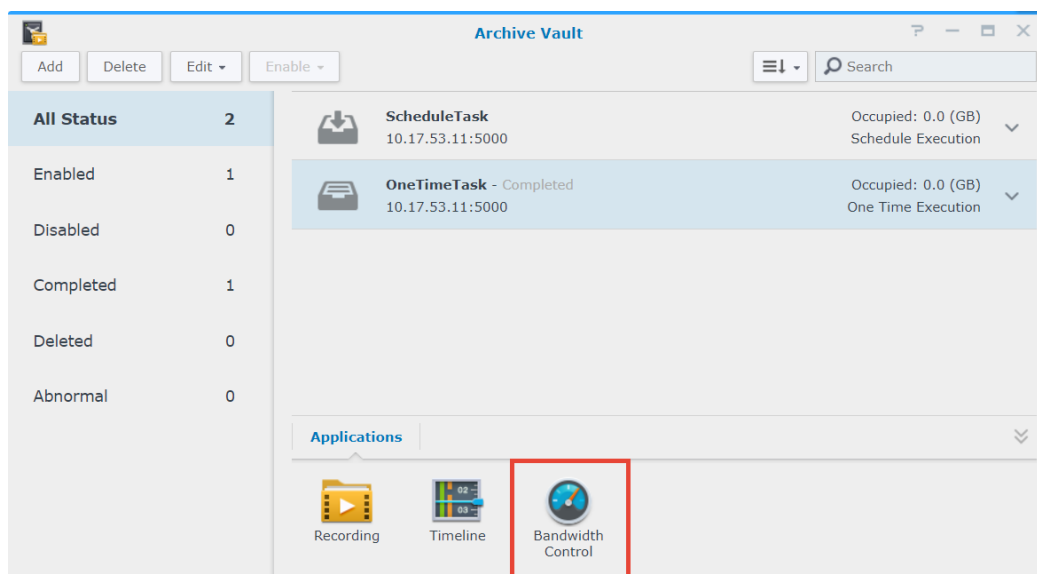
Archive Vault

Add Delete Edit Enable

Search

| All Status | 2 |
|---|---|
| Enabled | 1 |
| Disabled | 0 |
| Completed | 1 |
| Deleted | 0 |
| Abnormal | 0 |

ScheduleTask
10.17.53.11:5000
Occupied: 0.0 (GB)
Schedule Execution

OneTimeTask - Completed
10.17.53.11:5000
Occupied: 0.0 (GB)
One Time Execution

Applications

02
03

Recording Timeline Bandwidth Control